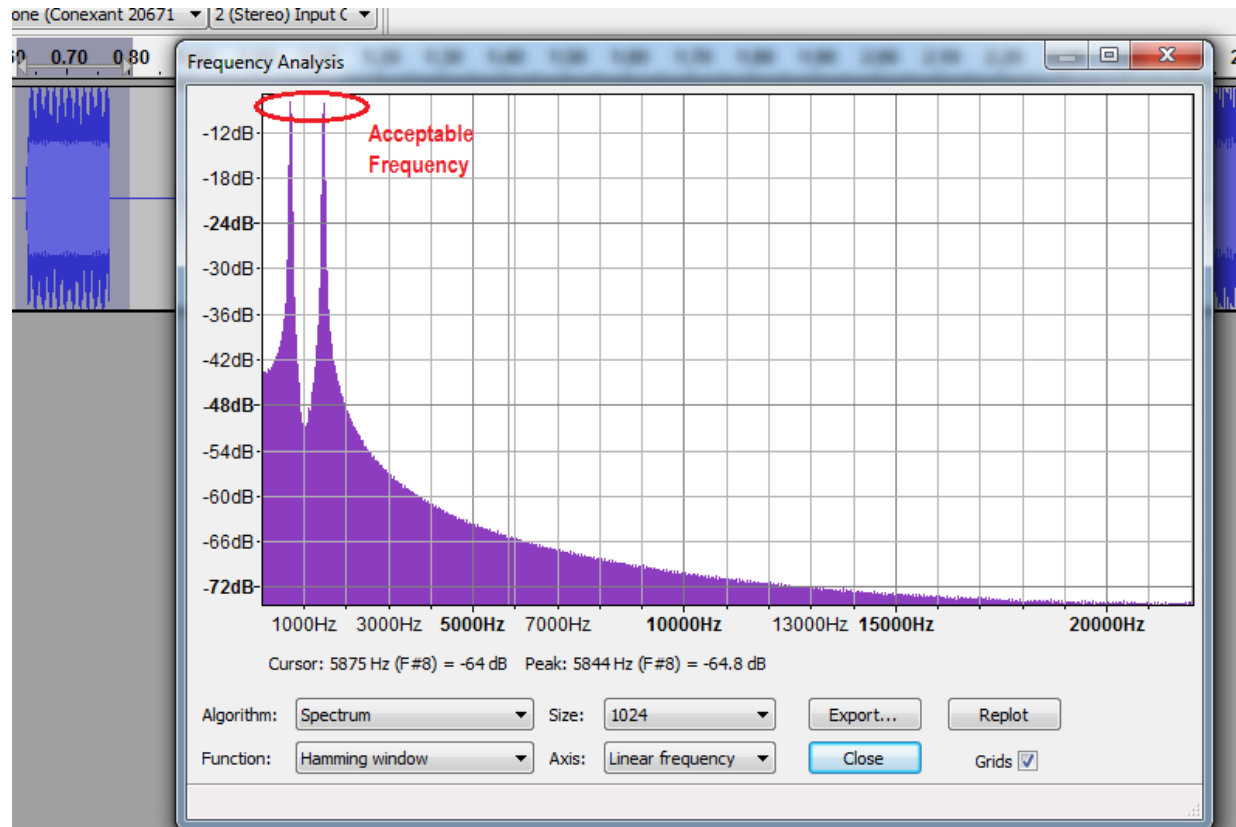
one (Conexant 20671 | 2 (Stereo) Input C

0.70 0.80

Frequency Analysis

Acceptable Frequency

-12dB
-18dB
-24dB
-30dB
-36dB
-42dB
-48dB
-54dB
-60dB
-66dB
-72dB

1000Hz 3000Hz 5000Hz 7000Hz 10000Hz 13000Hz 15000Hz 20000Hz

Cursor: 5875 Hz (F#8) = -64 dB Peak: 5844 Hz (F#8) = -64.8 dB

Algorithm: Spectrum
Size: 1024
Export...
Replot
Function: Hamming window
Axis: Linear frequency
Close
Grids